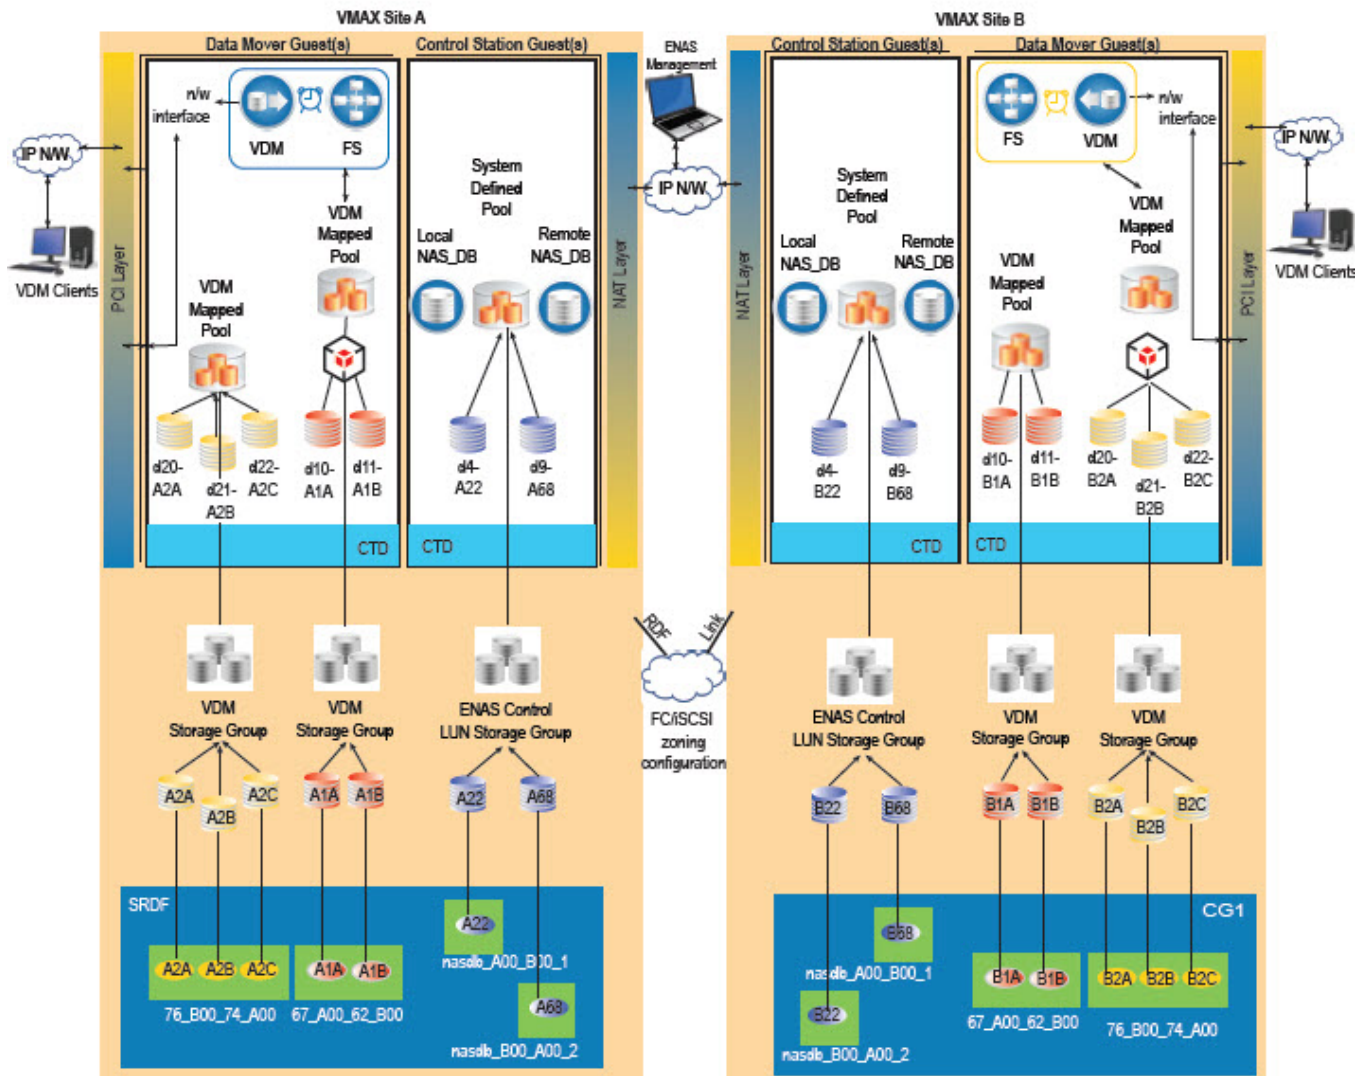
VMAX Site A

Data Mover Guest(s)

Control Station Guest(s)

ENAS Management

VMAX Site B

Control Station Guest(s)

Data Mover Guest(s)

IP N/W

VDM Clients

PCI Layer

n/w interface

VDM

FS

VDM Mapped Pool

VDM Mapped Pool

d20-A2A

d21-A2B

d22-A2C

d10-A1A

d11-A1B

CTD

System Defined Pool

Local NAS_DB

Remote NAS_DB

d4-A22

d9-A68

CTD

NAT Layer

IP N/W

NAT Layer

System Defined Pool

Local NAS_DB

Remote NAS_DB

d4-B22

d9-B68

CTD

FS

VDM

n/w interface

VDM Mapped Pool

VDM Mapped Pool

d10-B1A

d11-B1B

d20-B2A

d21-B2B

d22-B2C

CTD

PCI Layer

IP N/W

VDM Clients

VDM Storage Group

VDM Storage Group

ENAS Control LUN Storage Group

RDF

Link

FC/iSCSI zoning configuration

ENAS Control LUN Storage Group

VDM Storage Group

VDM Storage Group

A2A

A2B

A2C

A1A

A1B

A22

A68

B22

B68

B1A

B1B

B2A

B2B

B2C

SRDF

A2A A2B A2C

76_B00_74_A00

A1A A1B

67_A00_62_B00

A22

nasdb_A00_B00_1

A68

nasdb_B00_A00_2

CG1

B68

nasdb_A00_B00_1

B22

nasdb_B00_A00_2

B1A B1B

67_A00_62_B00

B2A B2B B2C

76_B00_74_A00